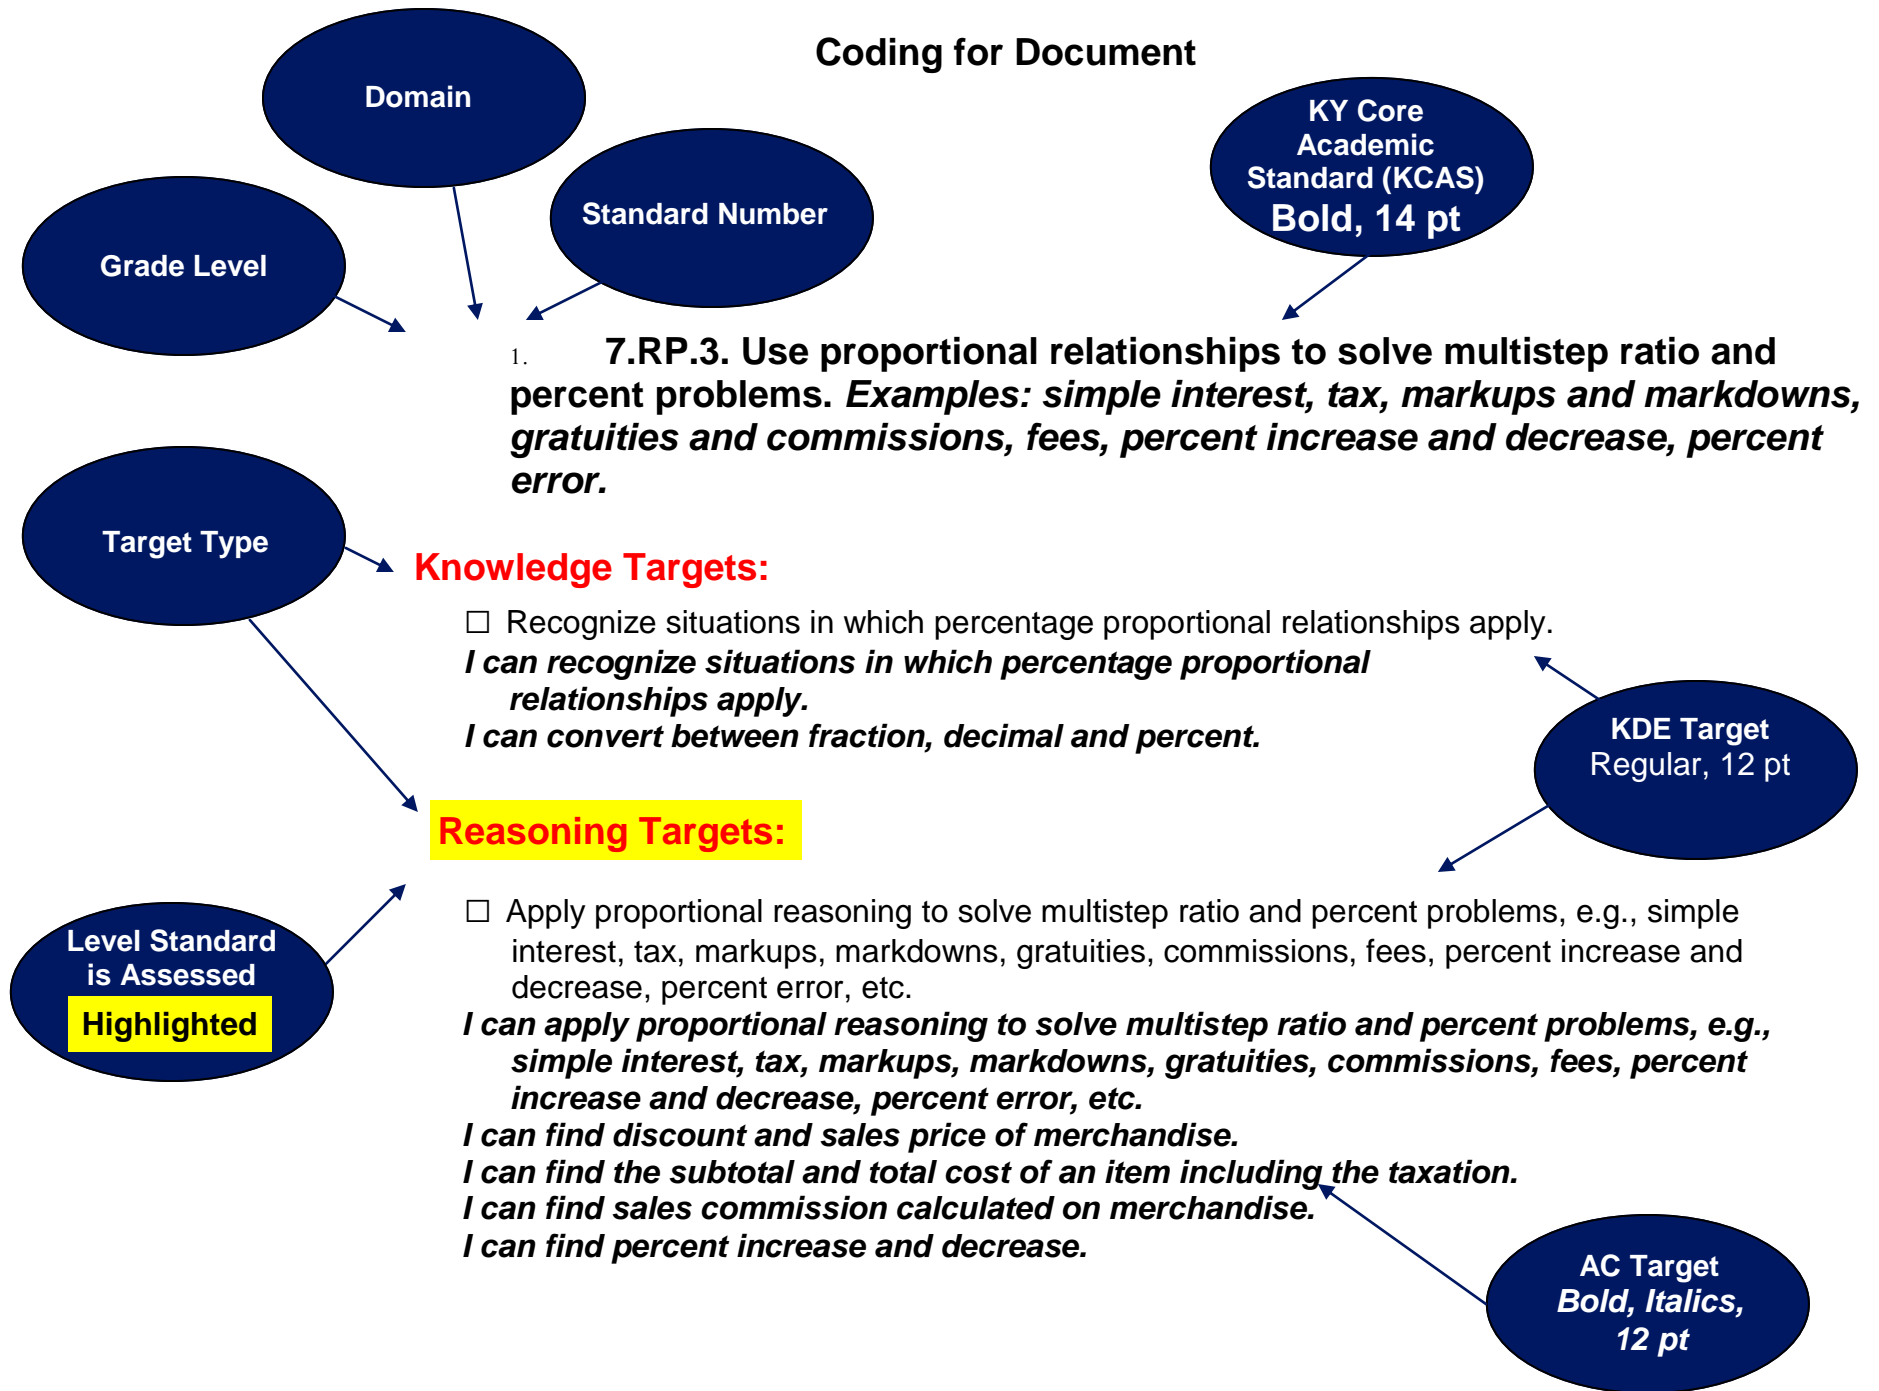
Coding for Document

Domain

Grade Level

Standard Number

KY Core Academic Standard (KCAS) Bold, 14 pt

1. 7.RP.3. Use proportional relationships to solve multistep ratio and percent problems. *Examples: simple interest, tax, markups and markdowns, gratuities and commissions, fees, percent increase and decrease, percent error.*

Target Type

Knowledge Targets:

☐ Recognize situations in which percentage proportional relationships apply.

***I can recognize situations in which percentage proportional relationships apply.***

***I can convert between fraction, decimal and percent.***

KDE Target Regular, 12 pt

Reasoning Targets:

Level Standard is Assessed

Highlighted

☐ Apply proportional reasoning to solve multistep ratio and percent problems, e.g., simple interest, tax, markups, markdowns, gratuities, commissions, fees, percent increase and decrease, percent error, etc.

***I can apply proportional reasoning to solve multistep ratio and percent problems, e.g., simple interest, tax, markups, markdowns, gratuities, commissions, fees, percent increase and decrease, percent error, etc.***

***I can find discount and sales price of merchandise.***

***I can find the subtotal and total cost of an item including the taxation.***

***I can find sales commission calculated on merchandise.***

***I can find percent increase and decrease.***

AC Target *Bold, Italics, 12 pt*